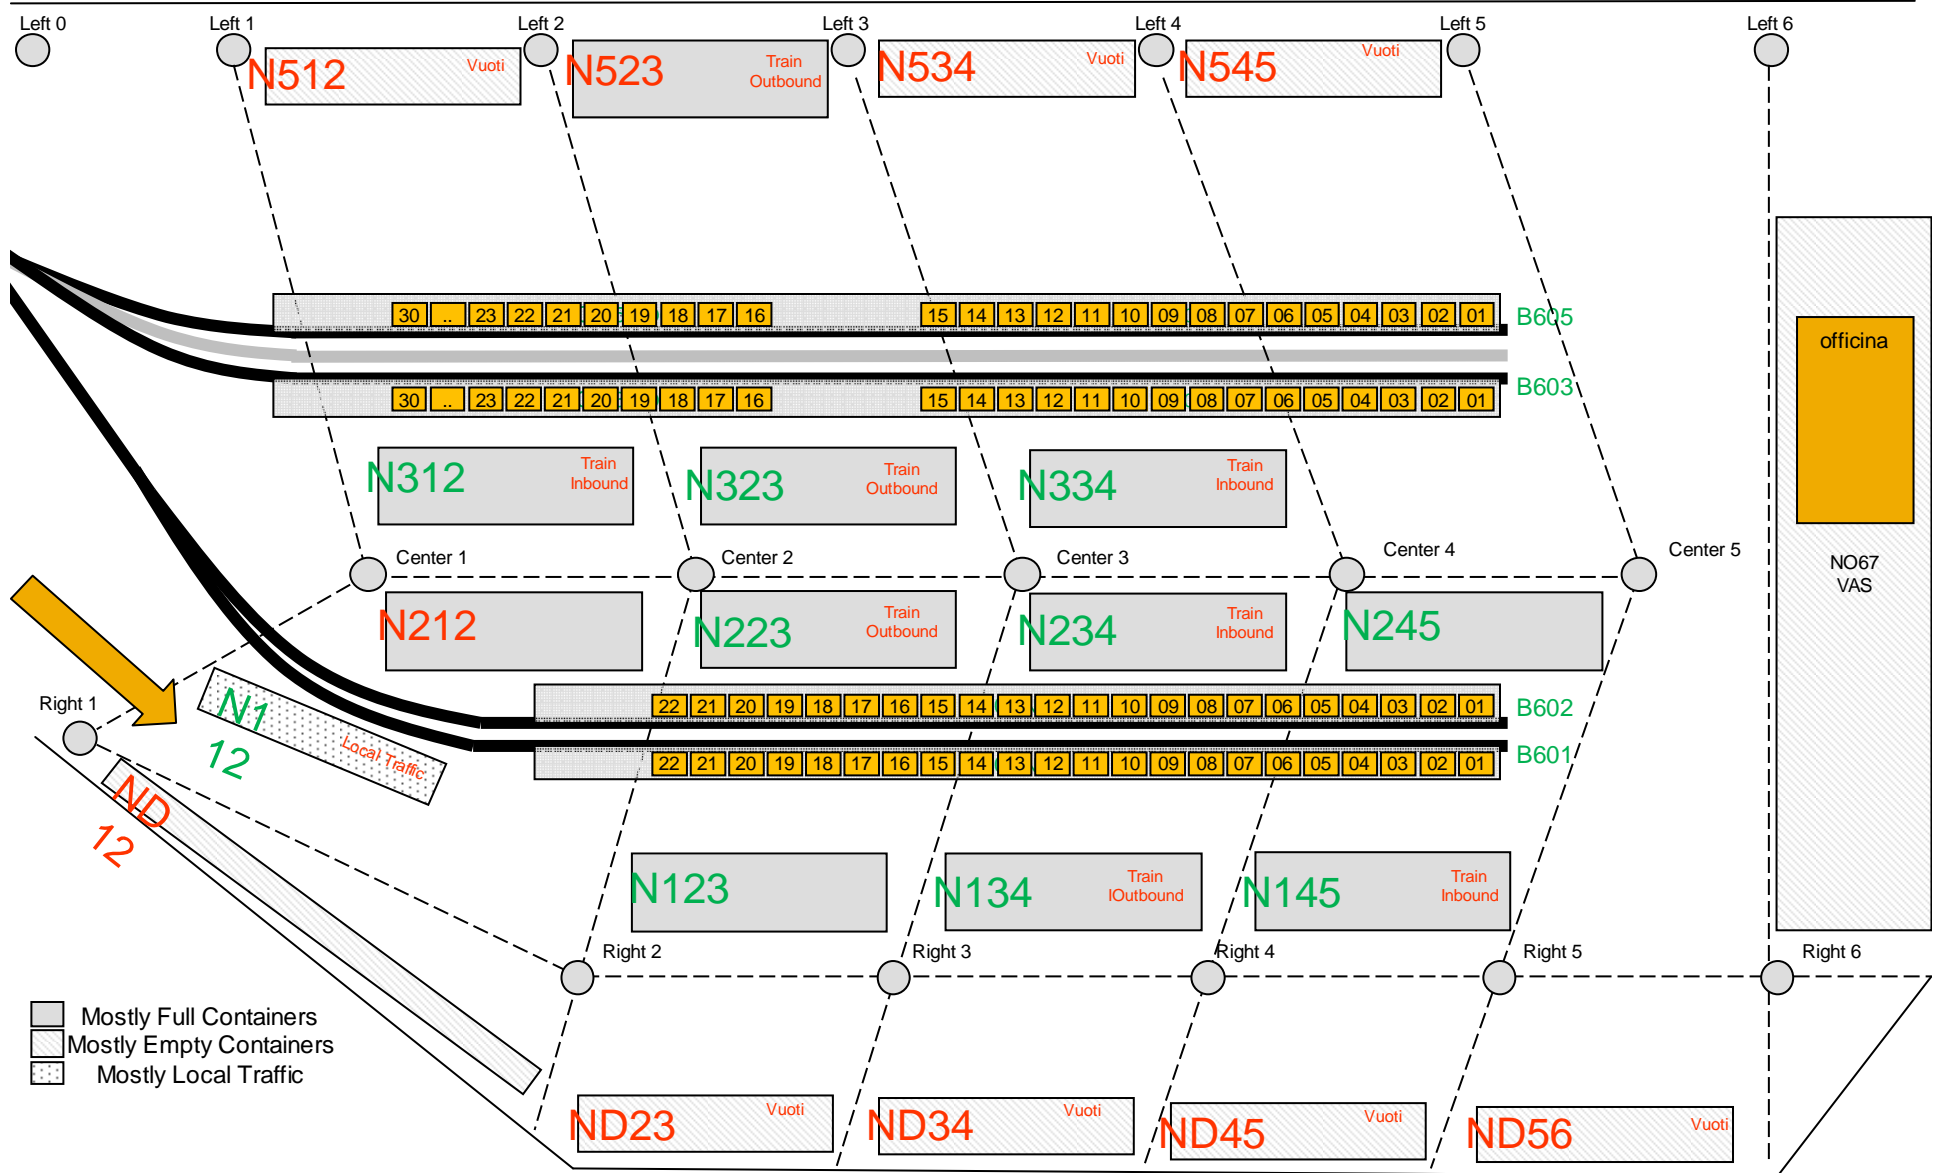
Left 0 Left 1 Left 2 Left 3 Left 4 Left 5 Left 6

N512 Vuoti
N523 Train Outbound
N534 Vuoti
N545 Vuoti

| 30 | .. | 23 | 22 | 21 | 20 | 19 | 18 | 17 | 16 | 15 | 14 | 13 | 12 | 11 | 10 | 09 | 08 | 07 | 06 | 05 | 04 | 03 | 02 | 01 |
|---|---|---|---|---|---|---|---|---|---|---|---|---|---|---|---|---|---|---|---|---|---|---|---|---|

B605
B603

| 30 | .. | 23 | 22 | 21 | 20 | 19 | 18 | 17 | 16 | 15 | 14 | 13 | 12 | 11 | 10 | 09 | 08 | 07 | 06 | 05 | 04 | 03 | 02 | 01 |
|---|---|---|---|---|---|---|---|---|---|---|---|---|---|---|---|---|---|---|---|---|---|---|---|---|

officina

NO67 VAS

N312 Train Inbound
N323 Train Outbound
N334 Train Inbound

Center 1 Center 2 Center 3 Center 4 Center 5

N212
N223 Train Outbound
N234 Train Inbound
N245

Right 1

N1 12 Local Traffic

| 22 | 21 | 20 | 19 | 18 | 17 | 16 | 15 | 14 | 13 | 12 | 11 | 10 | 09 | 08 | 07 | 06 | 05 | 04 | 03 | 02 | 01 |
|---|---|---|---|---|---|---|---|---|---|---|---|---|---|---|---|---|---|---|---|---|---|

B602
B601

| 22 | 21 | 20 | 19 | 18 | 17 | 16 | 15 | 14 | 13 | 12 | 11 | 10 | 09 | 08 | 07 | 06 | 05 | 04 | 03 | 02 | 01 |
|---|---|---|---|---|---|---|---|---|---|---|---|---|---|---|---|---|---|---|---|---|---|

ND 12

N123
N134 Train IOutbound
N145 Train Inbound

Right 2 Right 3 Right 4 Right 5 Right 6

Mostly Full Containers
Mostly Empty Containers
Mostly Local Traffic

ND23 Vuoti
ND34 Vuoti
ND45 Vuoti
ND56 Vuoti